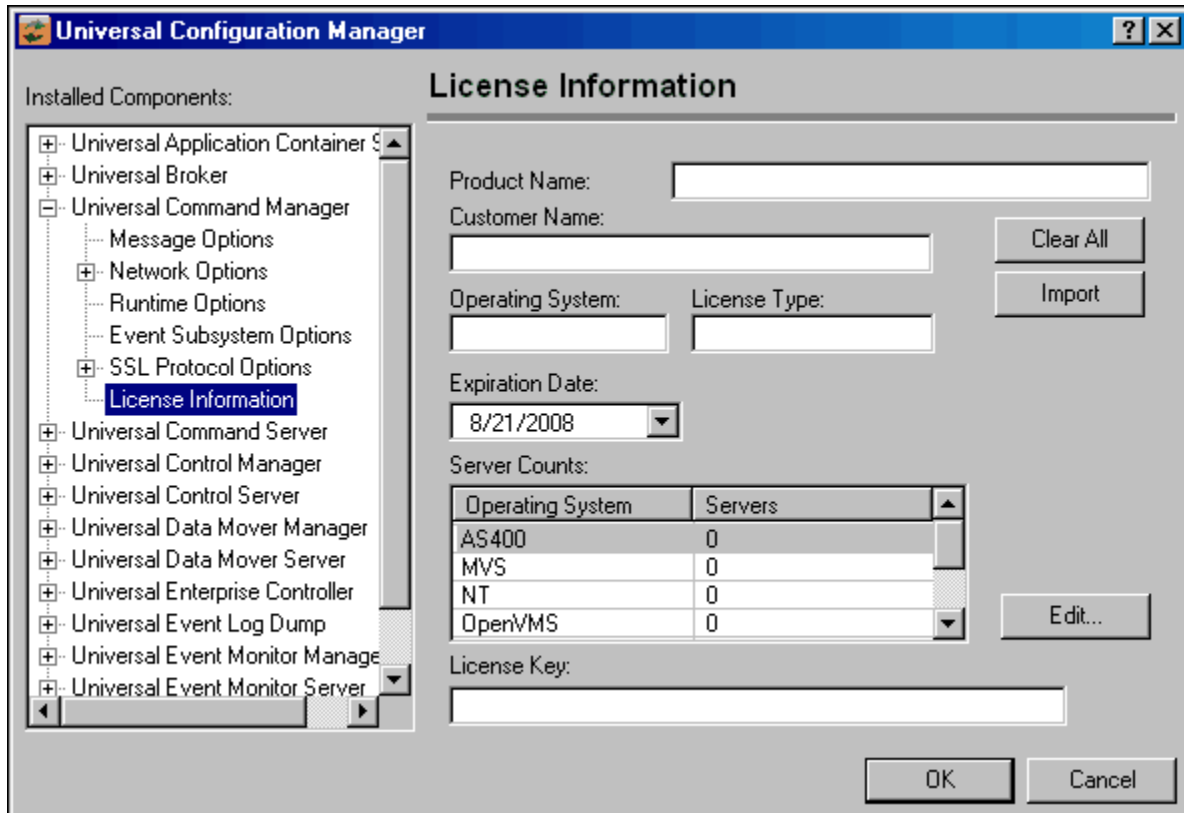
Universal Configuration Manager

? X

Installed Components:

Universal Application Container S
Universal Broker
Universal Command Manager
Message Options
Network Options
Runtime Options
Event Subsystem Options
SSL Protocol Options
License Information
Universal Command Server
Universal Control Manager
Universal Control Server
Universal Data Mover Manager
Universal Data Mover Server
Universal Enterprise Controller
Universal Event Log Dump
Universal Event Monitor Manage
Universal Event Monitor Server

License Information

Product Name:

Customer Name:

Clear All

Import

Operating System:

License Type:

Expiration Date:

8/21/2008

Server Counts:

| Operating System | Servers |
|---|---|
| AS400 | 0 |
| MVS | 0 |
| NT | 0 |
| OpenVMS | 0 |

Edit...

License Key:

OK

Cancel